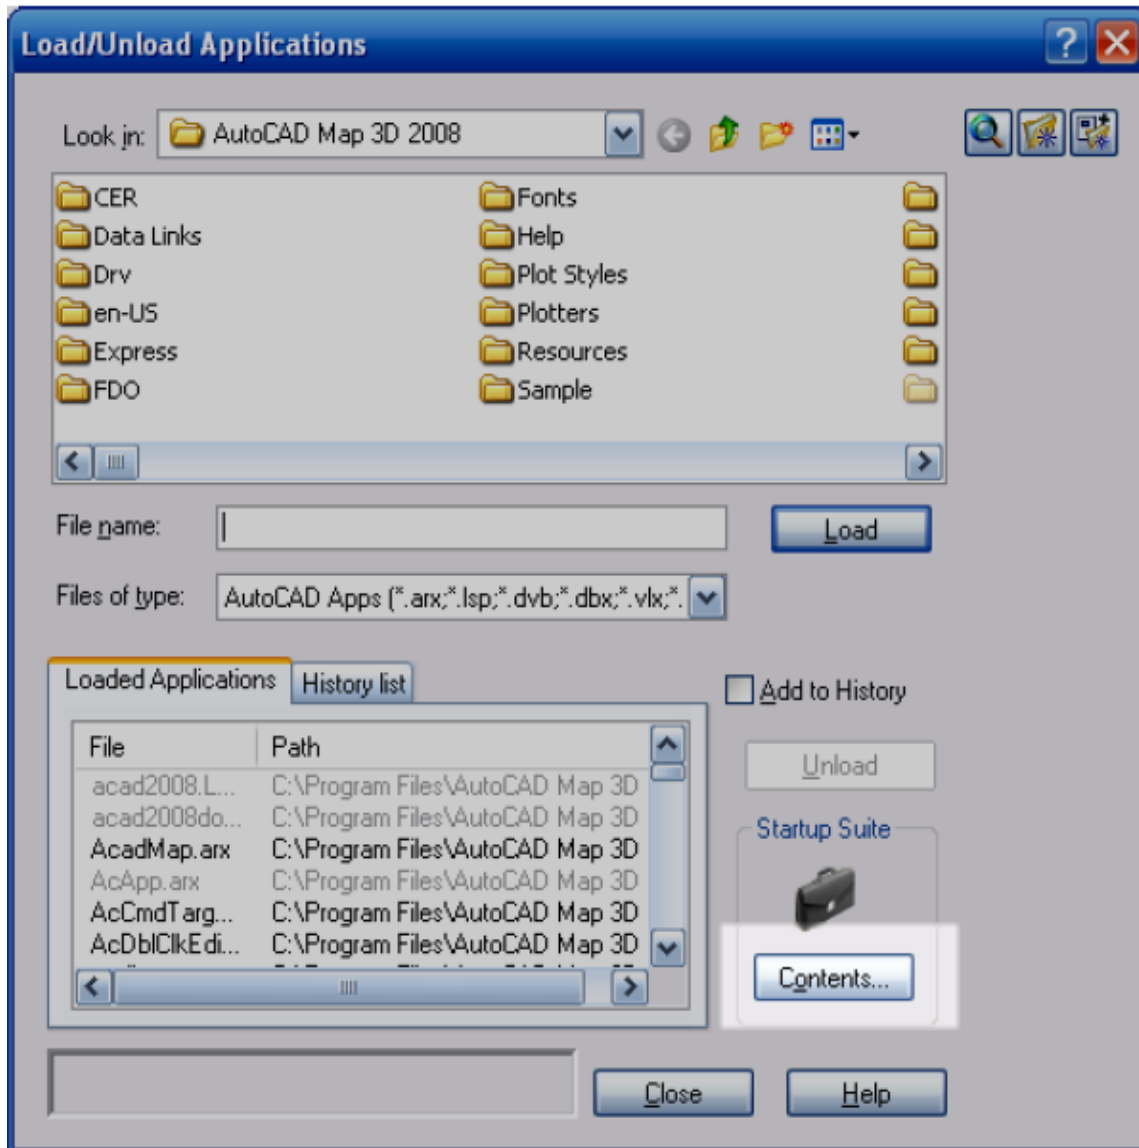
Load/Unload Applications

Look in: AutoCAD Map 3D 2008

CER
Data Links
Drv
en-US
Express
FDO

Fonts
Help
Plot Styles
Plotters
Resources
Sample

File name:

Load

Files of type: AutoCAD Apps (*.arx;*.lsp;*.dvb;*.dbx;*.vlx;*.

Loaded Applications | History list

Add to History

| File | Path |
|---|---|
| acad2008.L... | C:\Program Files\AutoCAD Map 3D |
| acad2008do... | C:\Program Files\AutoCAD Map 3D |
| AcadMap.arx | C:\Program Files\AutoCAD Map 3D |
| AcApp.arx | C:\Program Files\AutoCAD Map 3D |
| AcCmdTarg... | C:\Program Files\AutoCAD Map 3D |
| AcDblClkEdi... | C:\Program Files\AutoCAD Map 3D |

Unload

Startup Suite

Contents...

Close

Help